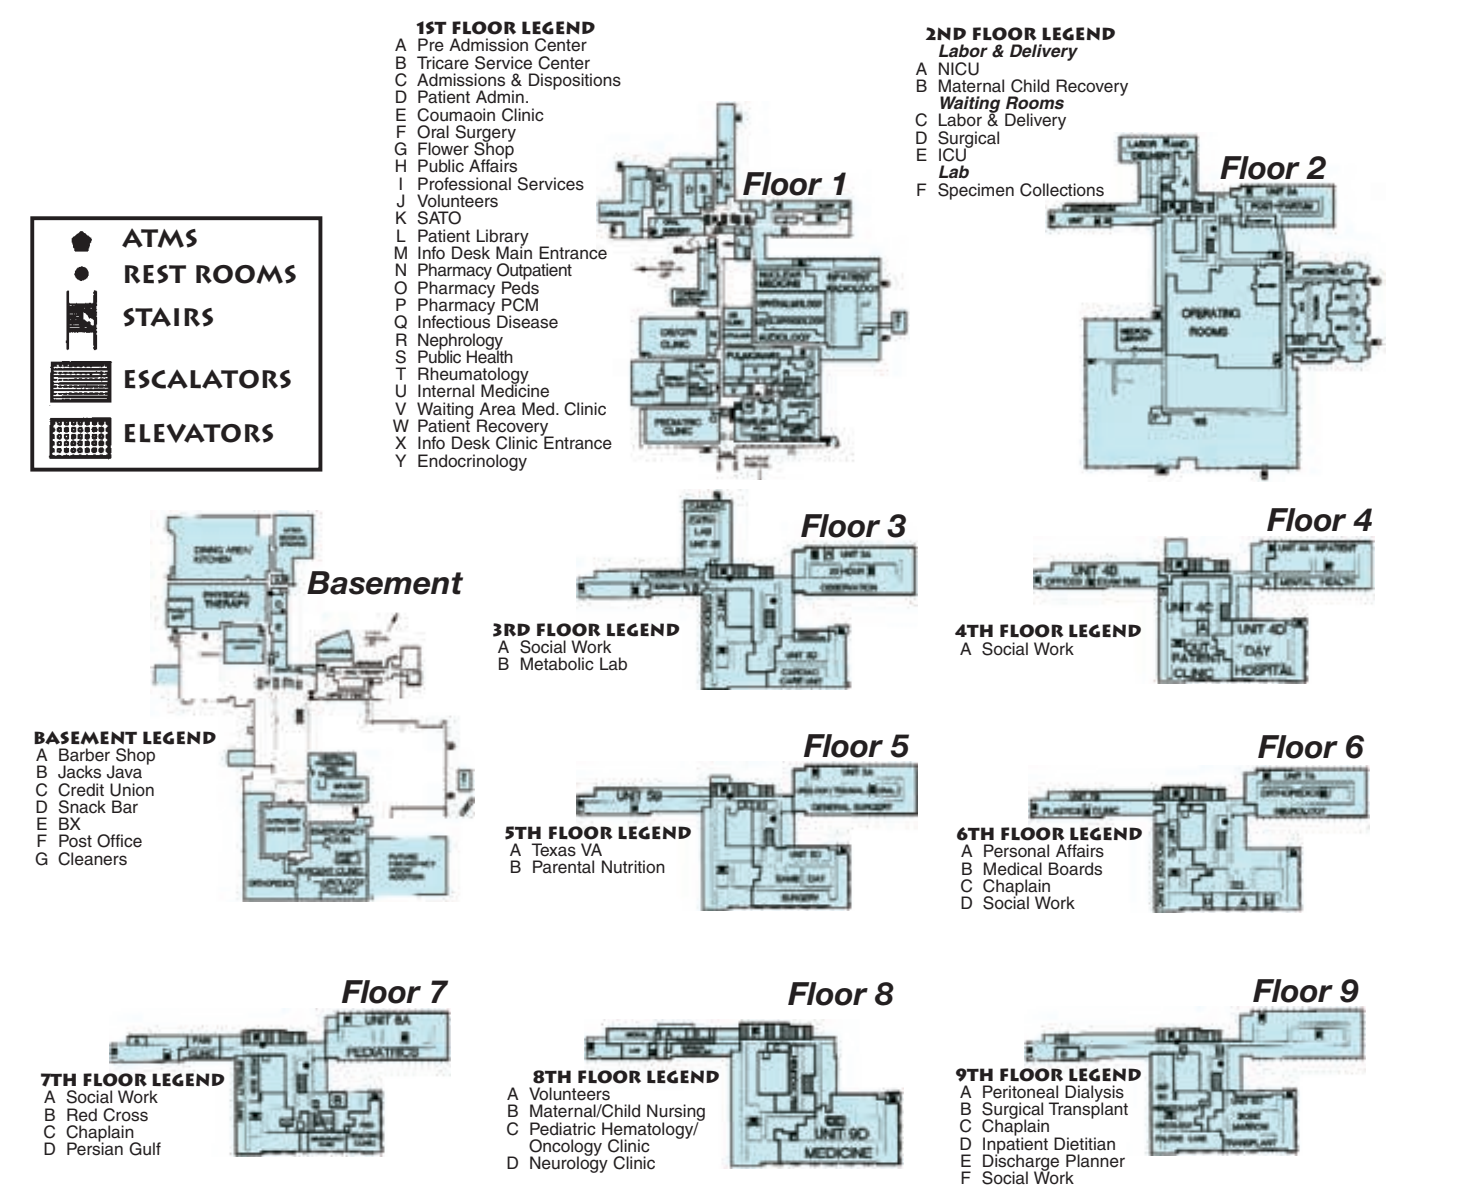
1ST FLOOR LEGEND
A Pre Admission Center
B Tricare Service Center
C Admissions & Dispositions
D Patient Admin.
E Coumaoin Clinic
F Oral Surgery
G Flower Shop
H Public Affairs
I Professional Services
J Volunteers
K SATO
L Patient Library
M Info Desk Main Entrance
N Pharmacy Outpatient
O Pharmacy Peds
P Pharmacy PCM
Q Infectious Disease
R Nephrology
S Public Health
T Rheumatology
U Internal Medicine
V Waiting Area Med. Clinic
W Patient Recovery
X Info Desk Clinic Entrance
Y Endocrinology

Floor 1

2ND FLOOR LEGEND
Labor & Delivery
A NICU
B Maternal Child Recovery
Waiting Rooms
C Labor & Delivery
D Surgical
E ICU
Lab
F Specimen Collections

Floor 2

OPERATING ROOMS

ATMS
REST ROOMS
STAIRS
ESCALATORS
ELEVATORS

Basement

BASEMENT LEGEND
A Barber Shop
B Jacks Java
C Credit Union
D Snack Bar
E BX
F Post Office
G Cleaners

Floor 3

3RD FLOOR LEGEND
A Social Work
B Metabolic Lab

Floor 4

UNIT 4D
UNIT 4C
UNIT 4D DAY HOSPITAL
OUT PATIENT CLINIC
MENTAL HEALTH

4TH FLOOR LEGEND
A Social Work

Floor 5

5TH FLOOR LEGEND
A Texas VA
B Parental Nutrition

Floor 6

6TH FLOOR LEGEND
A Personal Affairs
B Medical Boards
C Chaplain
D Social Work

Floor 7

PEDIATRICS

7TH FLOOR LEGEND
A Social Work
B Red Cross
C Chaplain
D Persian Gulf

Floor 8

8TH FLOOR LEGEND
A Volunteers
B Maternal/Child Nursing
C Pediatric Hematology/ Oncology Clinic
D Neurology Clinic

UNIT 9D MEDICINE

Floor 9

9TH FLOOR LEGEND
A Peritoneal Dialysis
B Surgical Transplant
C Chaplain
D Inpatient Dietitian
E Discharge Planner
F Social Work